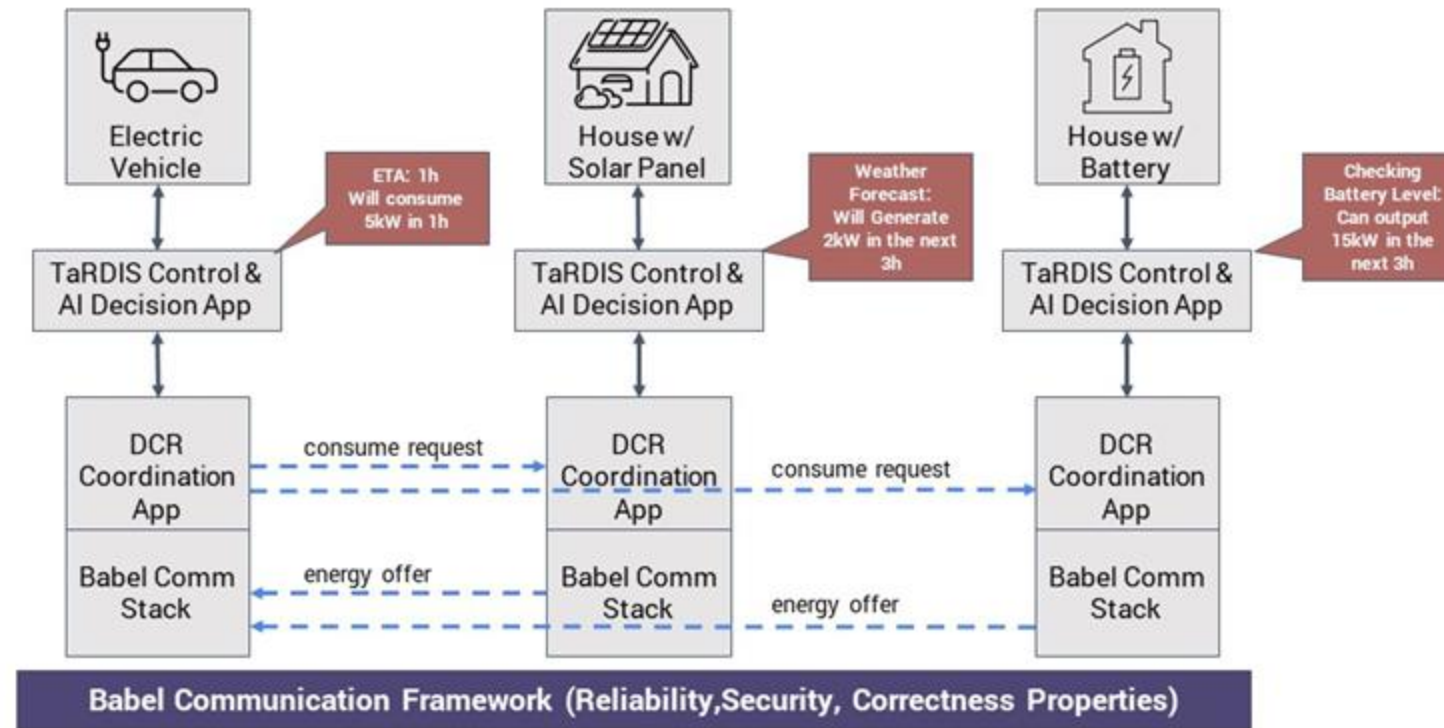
Electric Vehicle

ETA: 1h Will consume 5kW in 1h

TaRDIS Control & AI Decision App

DCR Coordination App

Babel Comm Stack

House w/ Solar Panel

Weather Forecast: Will Generate 2kW in the next 3h

TaRDIS Control & AI Decision App

DCR Coordination App

Babel Comm Stack

House w/ Battery

Checking Battery Level: Can output 15kW in the next 3h

TaRDIS Control & AI Decision App

DCR Coordination App

Babel Comm Stack

consume request

consume request

energy offer

energy offer

Babel Communication Framework (Reliability,Security, Correctness Properties)